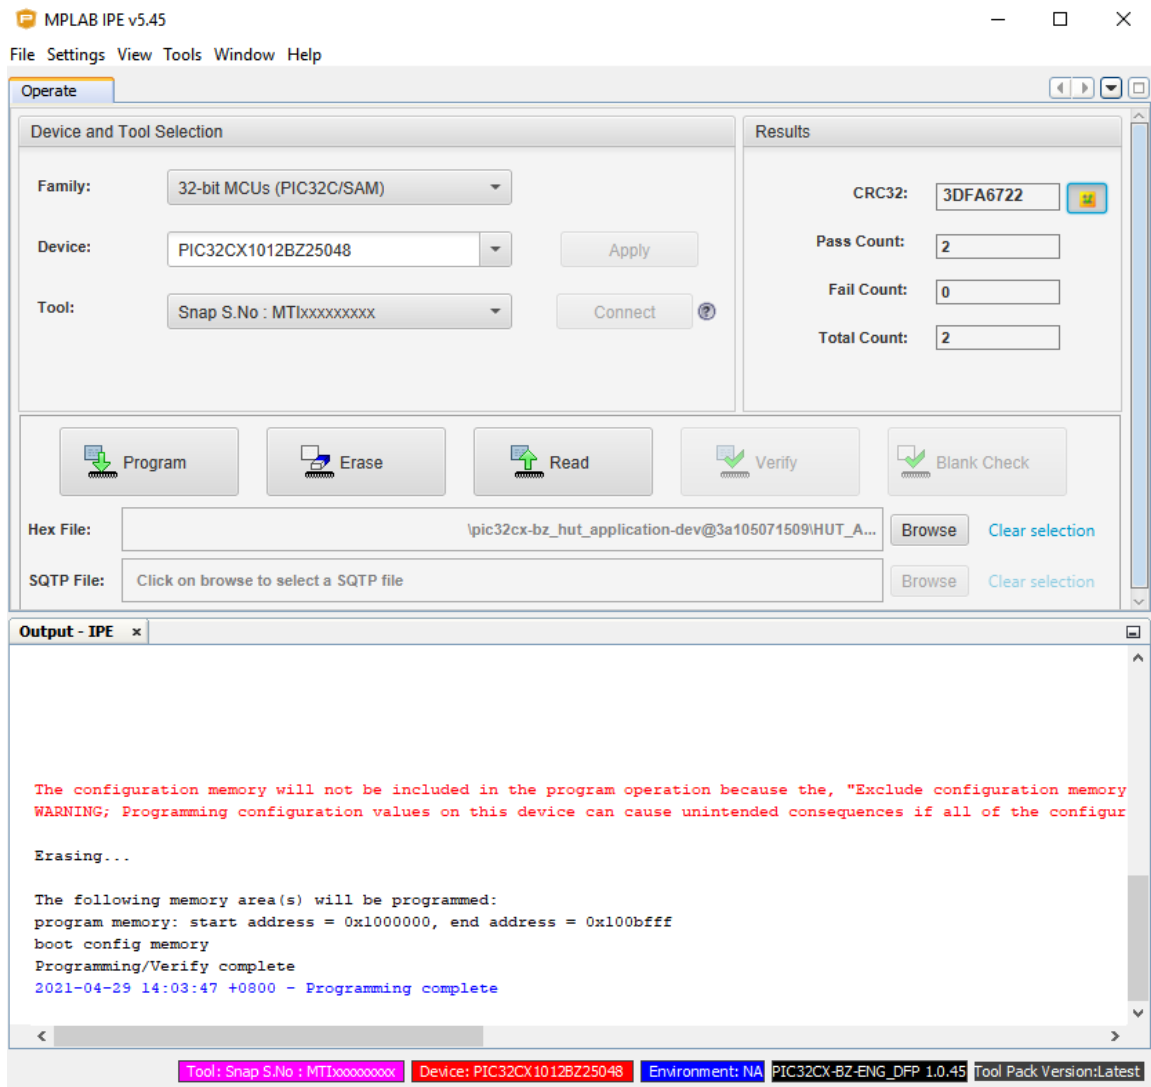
MPLAB IPE v5.45

File Settings View Tools Window Help

Operate

Device and Tool Selection

Family: 32-bit MCUs (PIC32C/SAM)

Device: PIC32CX1012BZ25048

Apply

Tool: Snap S.No : MTIxxxxxxxxx

Connect

Results

CRC32: 3DFA6722

Pass Count: 2

Fail Count: 0

Total Count: 2

Program

Erase

Read

Verify

Blank Check

Hex File: \pic32cx-bz_hut_application-dev@3a105071509\HUT_A...

Browse

Clear selection

SQTP File: Click on browse to select a SQTP file

Browse

Clear selection

Output - IPE ×

The configuration memory will not be included in the program operation because the, "Exclude configuration memory
WARNING; Programming configuration values on this device can cause unintended consequences if all of the configur

Erasing...

The following memory area(s) will be programmed:
program memory: start address = 0x1000000, end address = 0x100bfff
boot config memory
Programming/Verify complete
2021-04-29 14:03:47 +0800 - Programming complete

Tool: Snap S.No : MTIxxxxxxxxx Device: PIC32CX1012BZ25048 Environment: NA PIC32CX-BZ-ENG_DFP 1.0.45 Tool Pack Version:Latest